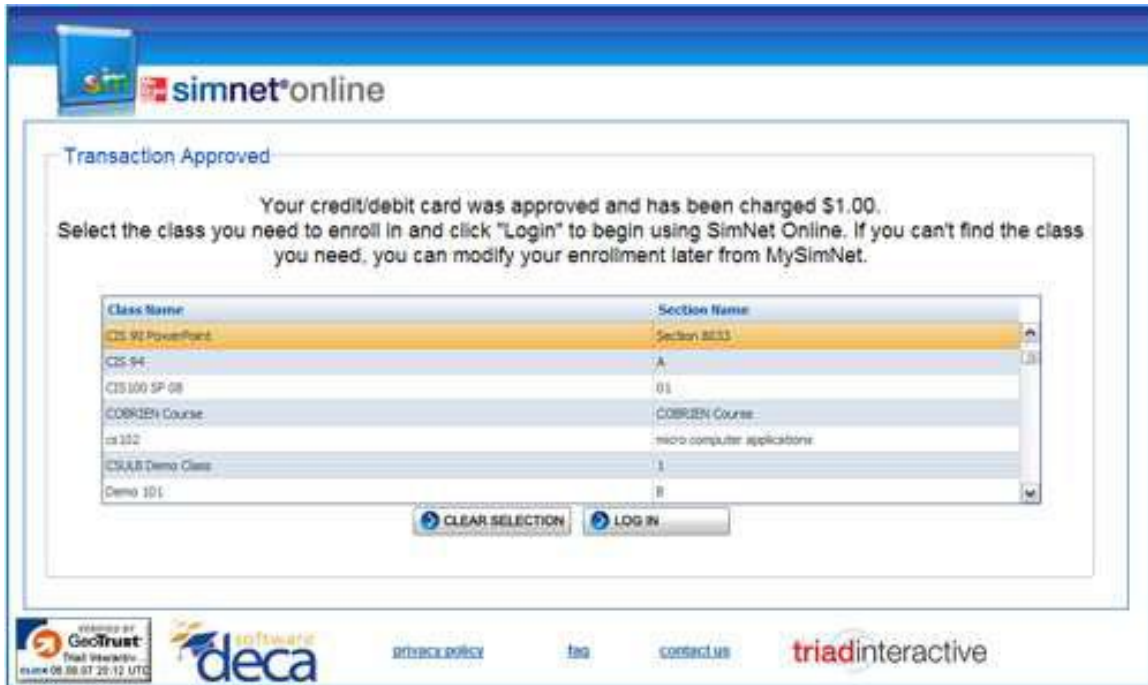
sim simnet®online

Transaction Approved

Your credit/debit card was approved and has been charged $1.00.
Select the class you need to enroll in and click "Login" to begin using SimNet Online. If you can't find the class you need, you can modify your enrollment later from MySimNet.

| Class Name | Section Name |
|---|---|
| CIS 92 PowerPoint | Section 8033 |
| CIS 94 | A |
| CIS100 SP 08 | 01 |
| COBRIEN Course | COBRIEN Course |
| cs102 | micro computer applications |
| CSULB Demo Class | 1 |
| Demo 101 | B |

CLEAR SELECTION LOG IN

VERIFIED BY GeoTrust Triad Interactiv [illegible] 08.08.07 20:12 UTC

software deca

privacy policy faq contact us

triadinteractive